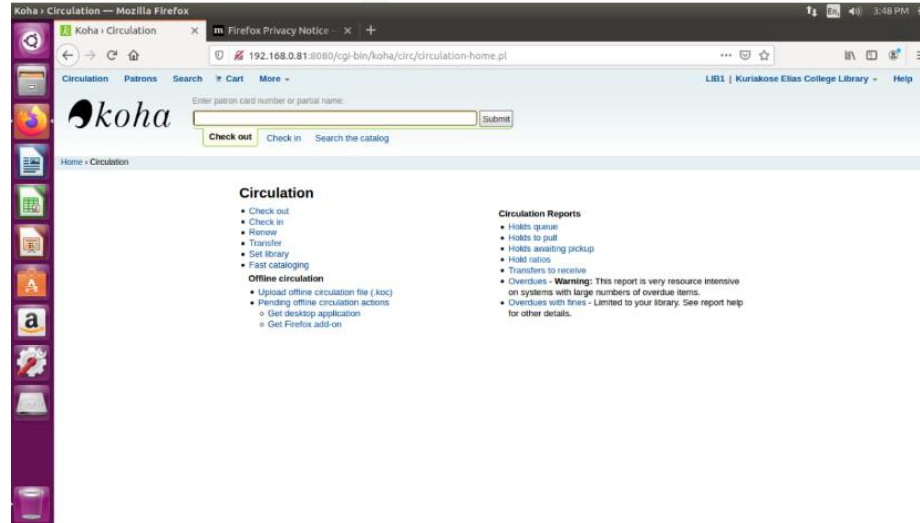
Koha › Circulation — Mozilla Firefox

En 3:48 PM

Koha › Circulation ×

Firefox Privacy Notice — ×

+

192.168.0.81:8080/cgi-bin/koha/circ/circulation-home.pl

Circulation Patrons Search Cart More

LIB1 | Kuriakose Elias College Library Help

koha

Enter patron card number or partial name:

Submit

Check out Check in Search the catalog

Home › Circulation

Circulation

- Check out
- Check in
- Renew
- Transfer
- Set library
- Fast cataloging

Offline circulation

- Upload offline circulation file (.koc)
- Pending offline circulation actions
  - Get desktop application
  - Get Firefox add-on

Circulation Reports

- Holds queue
- Holds to pull
- Holds awaiting pickup
- Hold ratios
- Transfers to receive
- Overdues - Warning: This report is very resource intensive on systems with large numbers of overdue items.
- Overdues with fines - Limited to your library. See report help for other details.